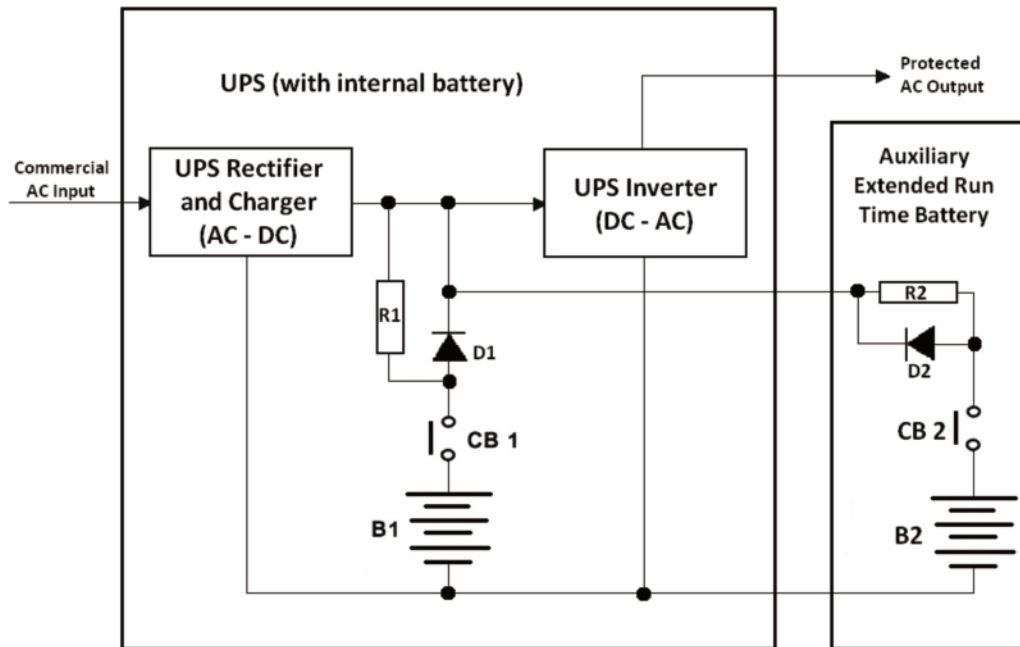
UPS (with internal battery)

Protected AC Output

Commercial AC Input

UPS Rectifier and Charger (AC - DC)

UPS Inverter (DC - AC)

Auxiliary Extended Run Time Battery

R1

D1

R2

D2

CB 1

CB 2

B1

B2